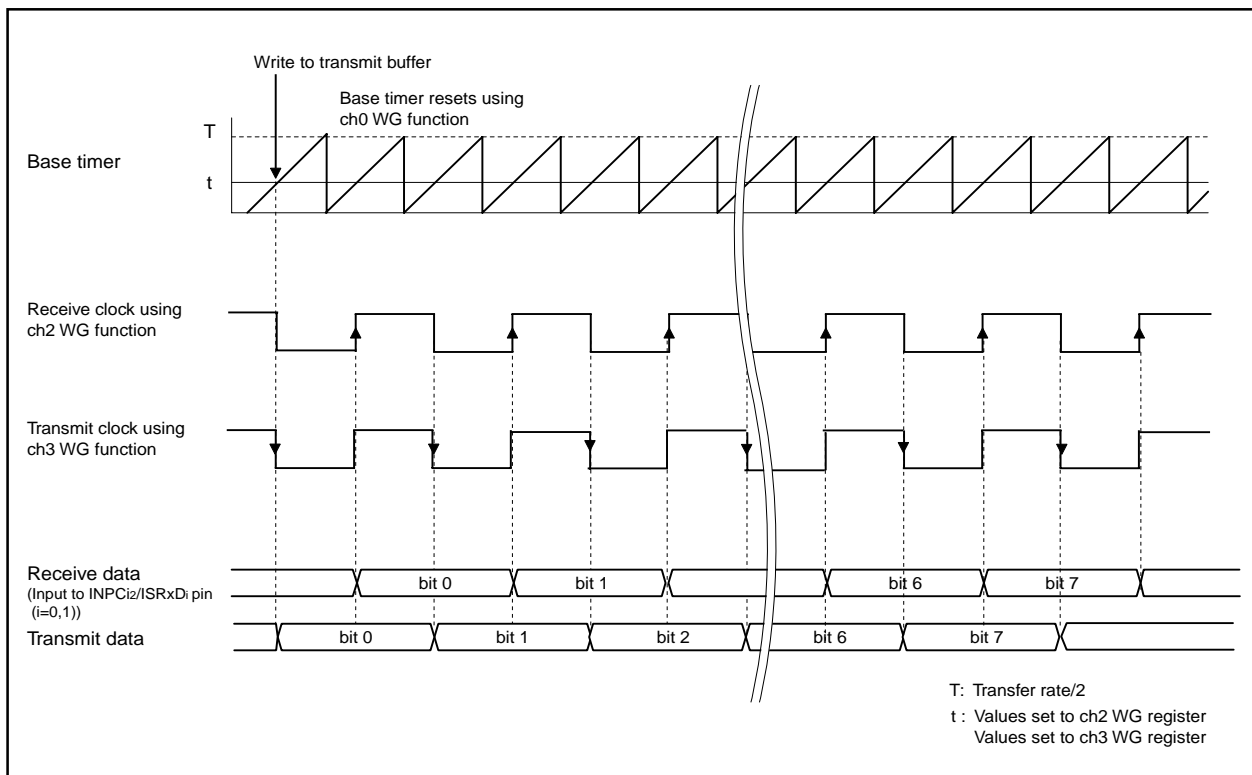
Write to transmit buffer

Base timer resets using ch0 WG function

T

t

Base timer

Receive clock using ch2 WG function

Transmit clock using ch3 WG function

Receive data (Input to INPC$_{i2}$/ISRxD$_i$ pin (i=0,1))

bit 0 bit 1 bit 6 bit 7

Transmit data

bit 0 bit 1 bit 2 bit 6 bit 7

T: Transfer rate/2

t : Values set to ch2 WG register
Values set to ch3 WG register